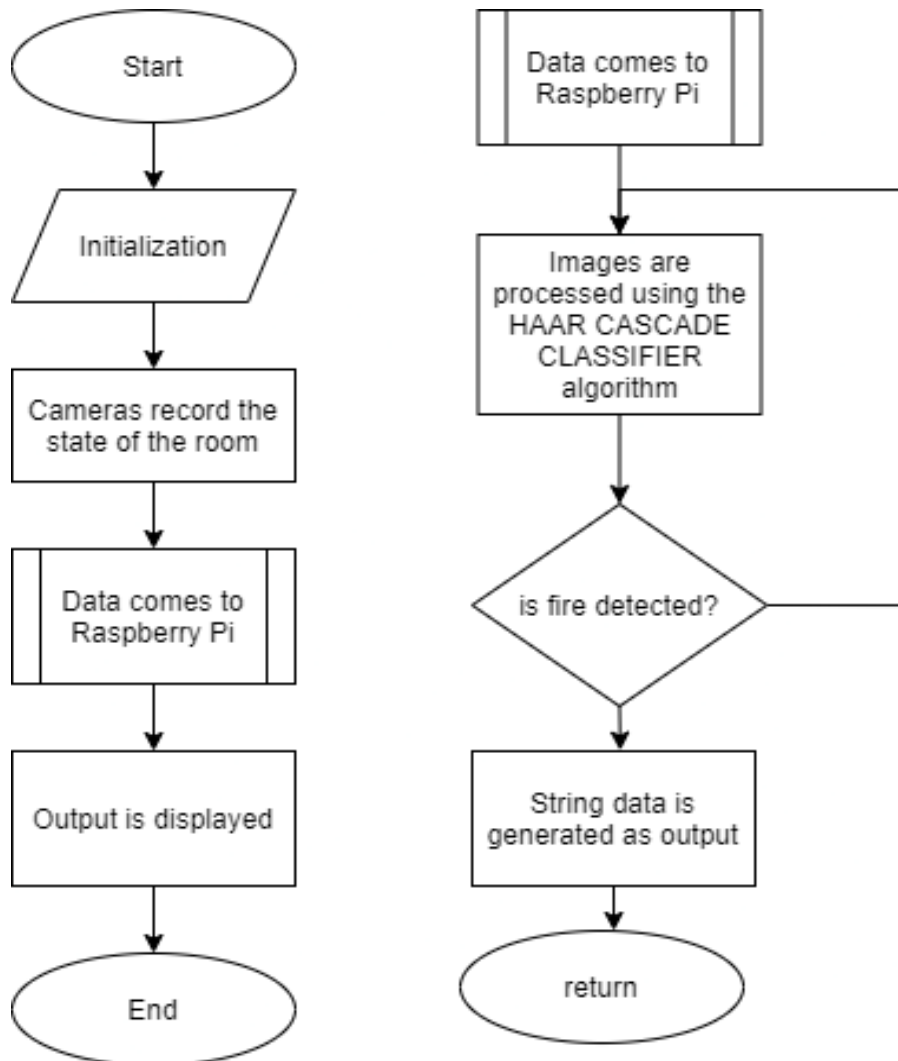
Start

Initialization

Cameras record the state of the room

Data comes to Raspberry Pi

Output is displayed

End

Data comes to Raspberry Pi

Images are processed using the HAAR CASCADE CLASSIFIER algorithm

is fire detected?

String data is generated as output

return